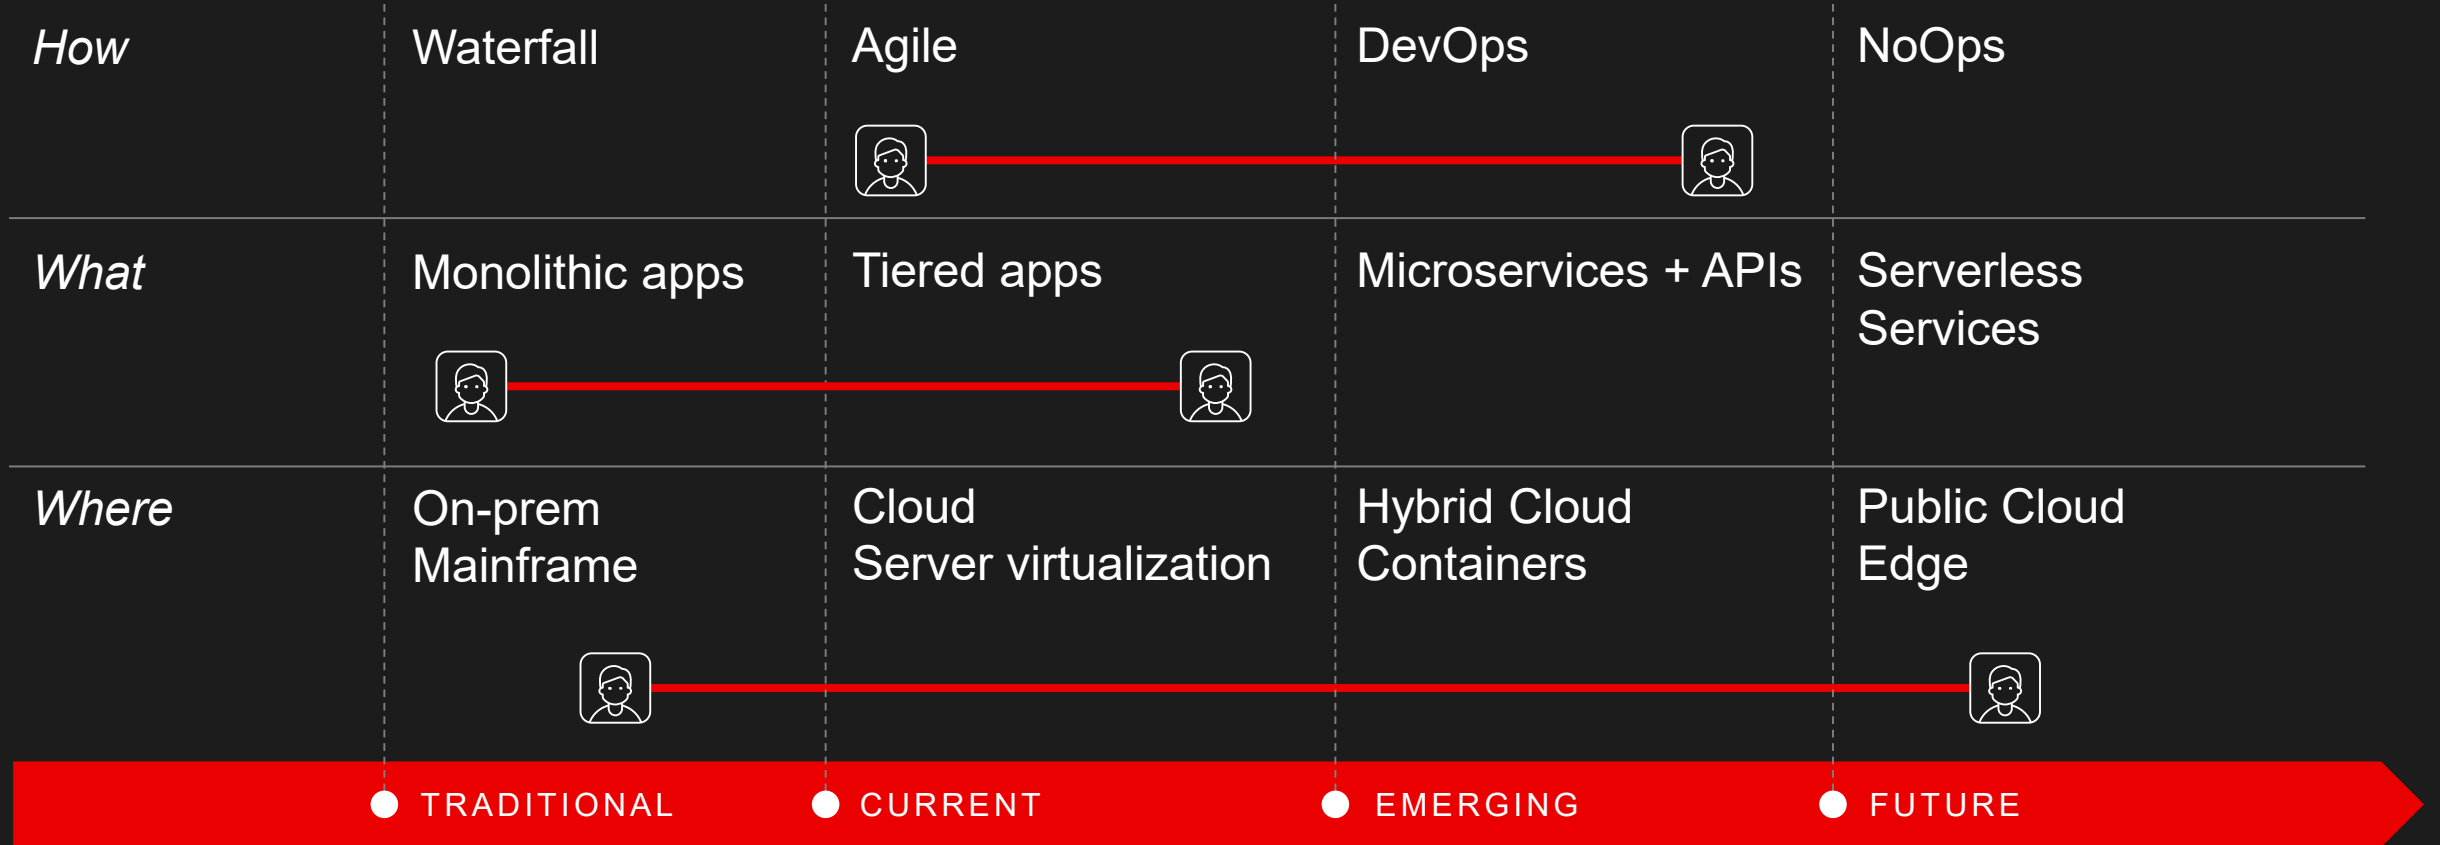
| | | | | |
|---|---|---|---|---|
| *How* | Waterfall | Agile | DevOps | NoOps |
| *What* | Monolithic apps | Tiered apps | Microservices + APIs | Serverless Services |
| *Where* | On-prem Mainframe | Cloud Server virtualization | Hybrid Cloud Containers | Public Cloud Edge |

TRADITIONAL CURRENT EMERGING FUTURE